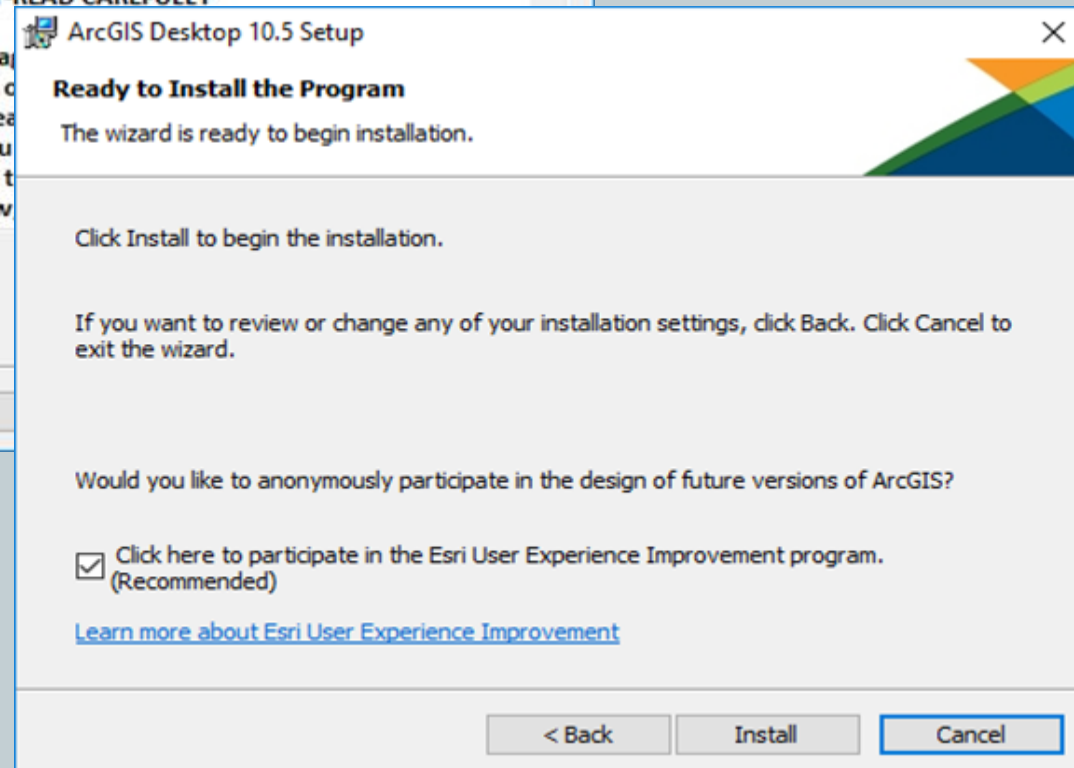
ArcGIS Desktop 10.5 Setup

Ready to Install the Program

The wizard is ready to begin installation.

Click Install to begin the installation.

If you want to review or change any of your installation settings, click Back. Click Cancel to exit the wizard.

Would you like to anonymously participate in the design of future versions of ArcGIS?

Click here to participate in the Esri User Experience Improvement program. (Recommended)

Learn more about Esri User Experience Improvement

< Back
Install
Cancel